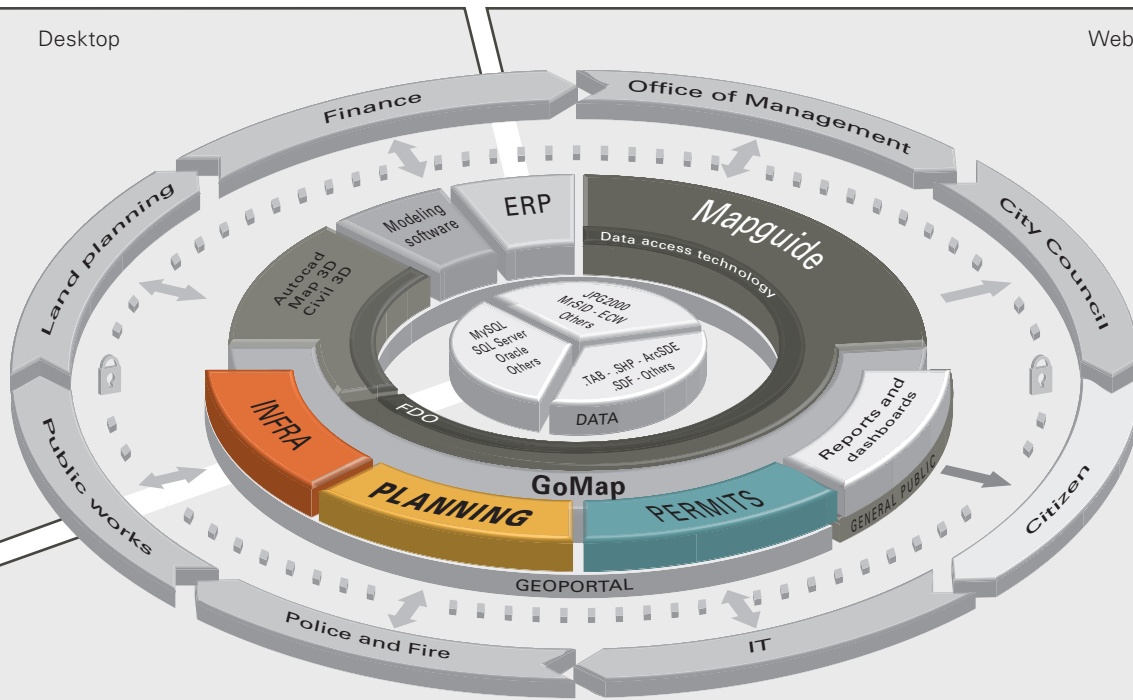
Desktop

Web

Finance

Office of Management

Land planning

City Council

Modeling software

ERP

Mapguide

Data access technology

Autocad Map 3D Civil 3D

JPG2000 MrSID - ECW Others

MySQL SQL Server Oracle Others

.TAB - .SHP - ArcSDE SDF - Others

DATA

FDO

Reports and dashboards

GENERAL PUBLIC

INFRA

PLANNING

GoMap

PERMITS

GEOPORTAL

Public works

Citizen

Police and Fire

IT